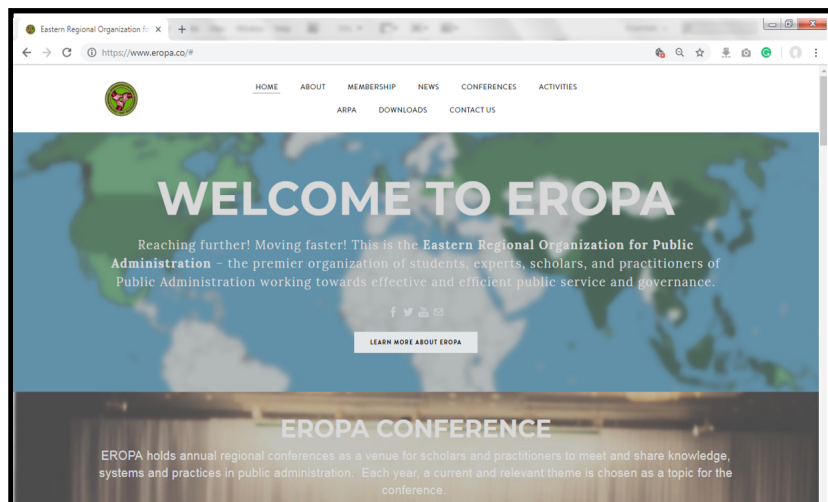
Eastern Regional Organization fo ×

https://www.eropa.co/#

HOME ABOUT MEMBERSHIP NEWS CONFERENCES ACTIVITIES
ARPA DOWNLOADS CONTACT US

WELCOME TO EROPA

Reaching further! Moving faster! This is the **Eastern Regional Organization for Public Administration** – the premier organization of students, experts, scholars, and practitioners of Public Administration working towards effective and efficient public service and governance.

LEARN MORE ABOUT EROPA

EROPA CONFERENCE

EROPA holds annual regional conferences as a venue for scholars and practitioners to meet and share knowledge, systems and practices in public administration. Each year, a current and relevant theme is chosen as a topic for the conference.